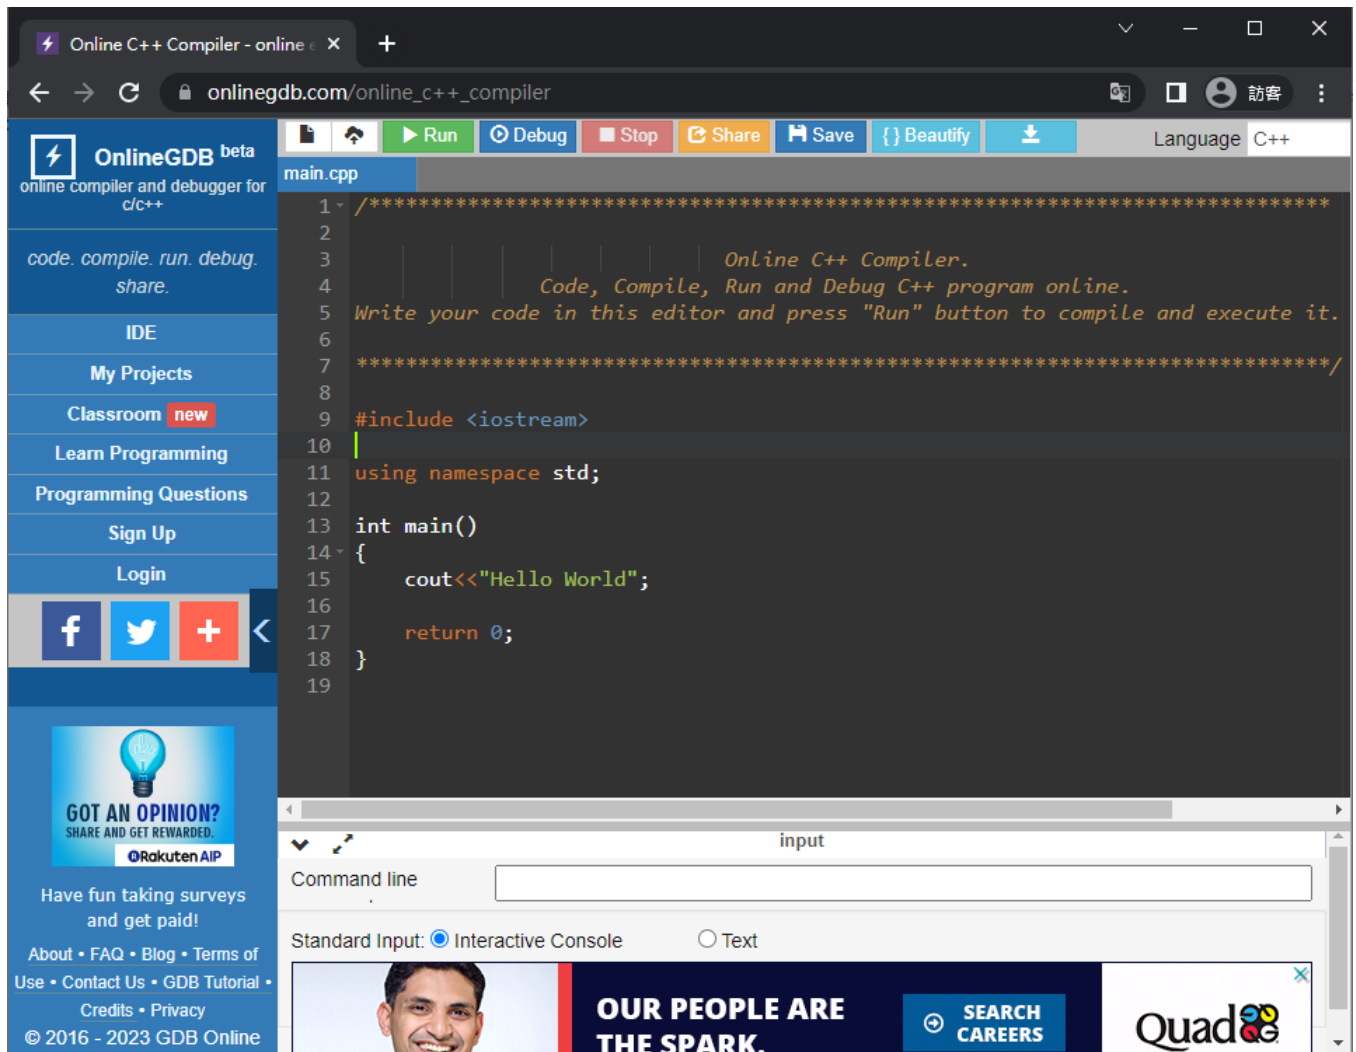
Online C++ Compiler - online

onlinegdb.com/online_c++_compiler

訪客

OnlineGDB beta
online compiler and debugger for c/c++

code. compile. run. debug. share.

IDE
My Projects
Classroom new
Learn Programming
Programming Questions
Sign Up
Login

GOT AN OPINION?
SHARE AND GET REWARDED.
Rakuten AIP

Have fun taking surveys and get paid!

About • FAQ • Blog • Terms of Use • Contact Us • GDB Tutorial • Credits • Privacy
© 2016 - 2023 GDB Online

Run Debug Stop Share Save {} Beautify

Language C++

main.cpp

1 /******************************************************************************
2
3 Online C++ Compiler.
4 Code, Compile, Run and Debug C++ program online.
5 Write your code in this editor and press "Run" button to compile and execute it.
6
7 *******************************************************************************/
8
9 #include <iostream>
10
11 using namespace std;
12
13 int main()
14 {
15 cout<<"Hello World";
16
17 return 0;
18 }
19

input

Command line

Standard Input: Interactive Console Text

OUR PEOPLE ARE THE SPARK.
SEARCH CAREERS
Quad